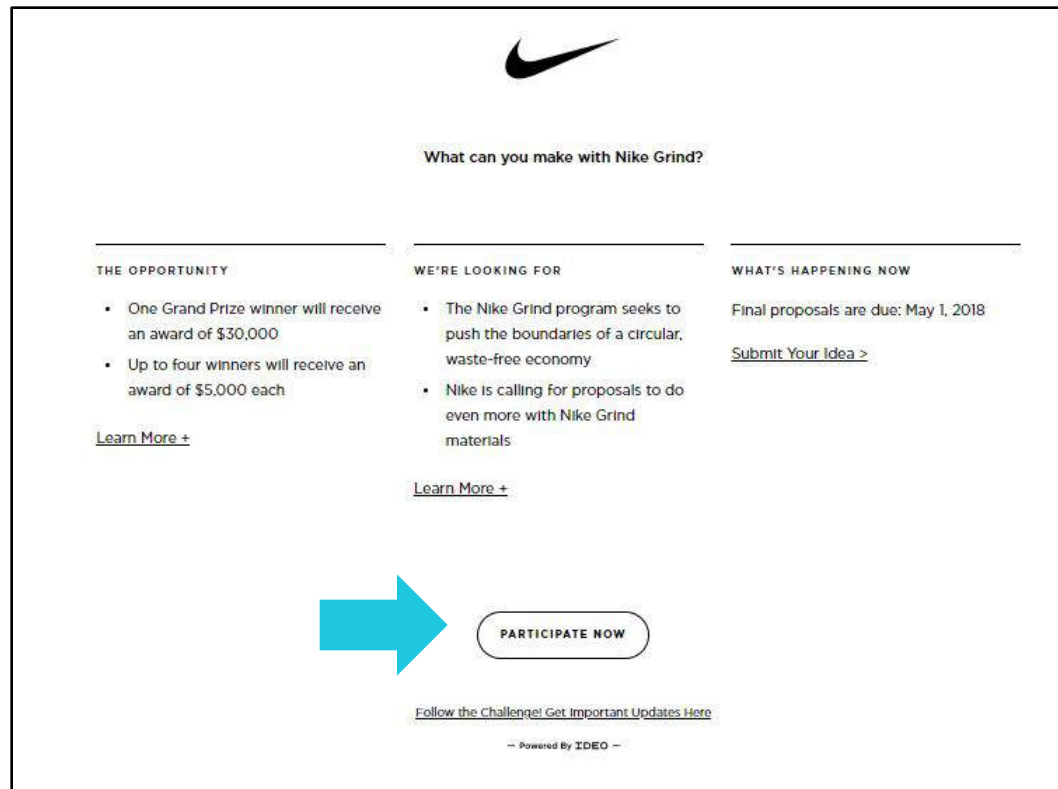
What can you make with Nike Grind?

THE OPPORTUNITY

- One Grand Prize winner will receive an award of $30,000
- Up to four winners will receive an award of $5,000 each

Learn More +

WE'RE LOOKING FOR

- The Nike Grind program seeks to push the boundaries of a circular, waste-free economy
- Nike is calling for proposals to do even more with Nike Grind materials

Learn More +

WHAT'S HAPPENING NOW

Final proposals are due: May 1, 2018

Submit Your Idea >

PARTICIPATE NOW

Follow the Challenge! Get Important Updates Here

— Powered By IDEO —